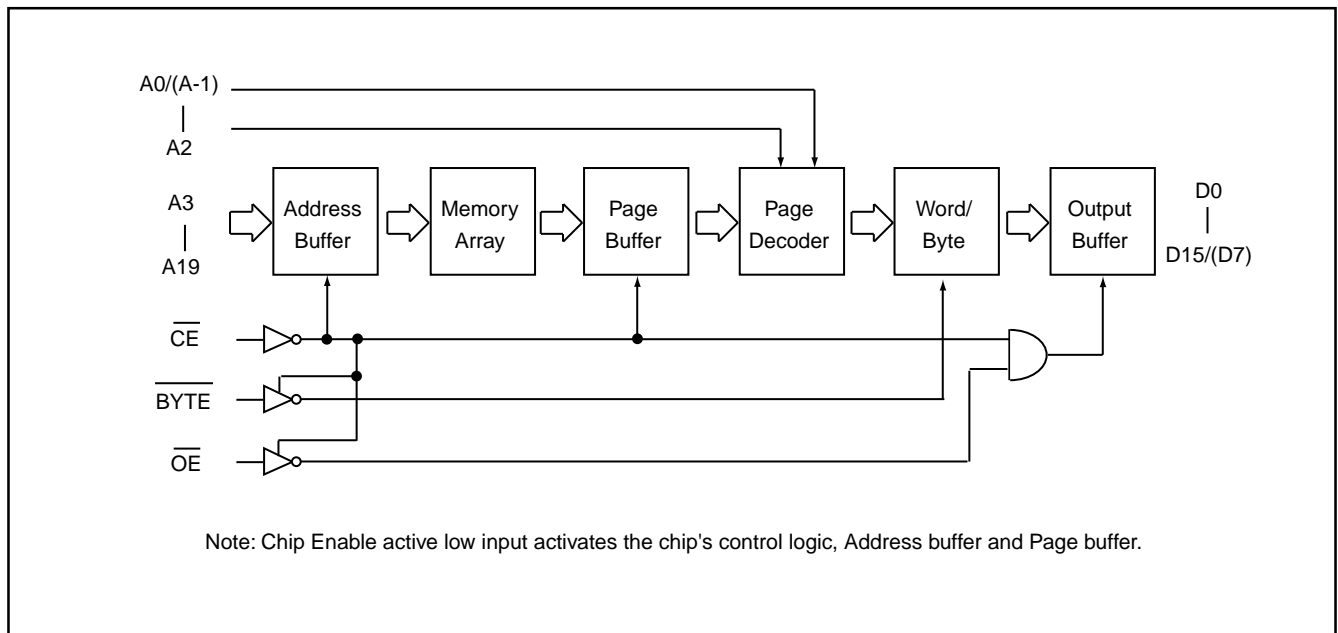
A0/(A-1)
|
A2

A3
|
A19

Address Buffer

Memory Array

Page Buffer

Page Decoder

Word/ Byte

Output Buffer

D0
|
D15/(D7)

$\overline{CE}$

$\overline{BYTE}$

$\overline{OE}$

Note: Chip Enable active low input activates the chip's control logic, Address buffer and Page buffer.